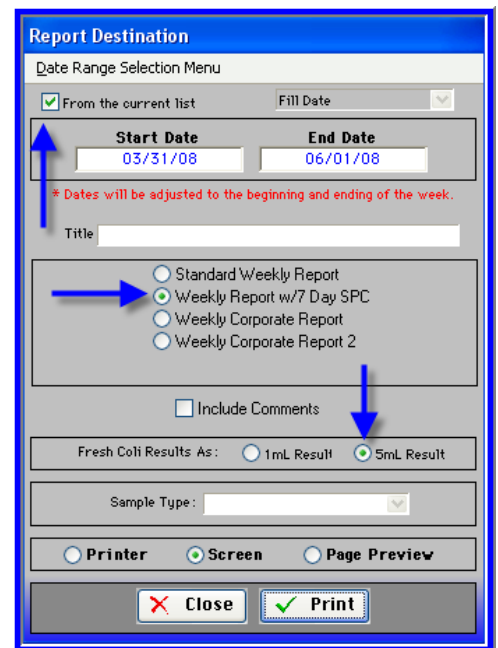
Report Destination

Date Range Selection Menu

From the current list

Fill Date

Start Date
03/31/08

End Date
06/01/08

* Dates will be adjusted to the beginning and ending of the week.

Title

Standard Weekly Report
Weekly Report w/7 Day SPC
Weekly Corporate Report
Weekly Corporate Report 2

Include Comments

Fresh Coli Results As: 1mL Result 5mL Result

Sample Type:

Printer Screen Page Preview

Close Print